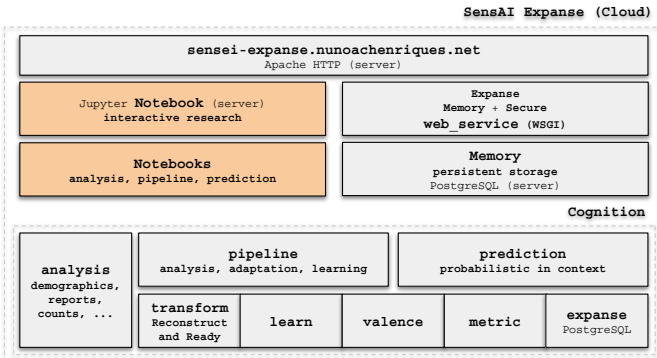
SensAI Expanse (Cloud)

sensei-expanse.nunoachenriques.net
Apache HTTP (server)

Jupyter Notebook (server)
interactive research

Expanse
Memory + Secure
web_service (WSGI)

Notebooks
analysis, pipeline, prediction

Memory
persistent storage
PostgreSQL (server)

Cognition

analysis
demographics, reports, counts, ...

pipeline
analysis, adaptation, learning

prediction
probabilistic in context

transform
Reconstruct and Ready

learn

valence

metric

expanse
PostgreSQL